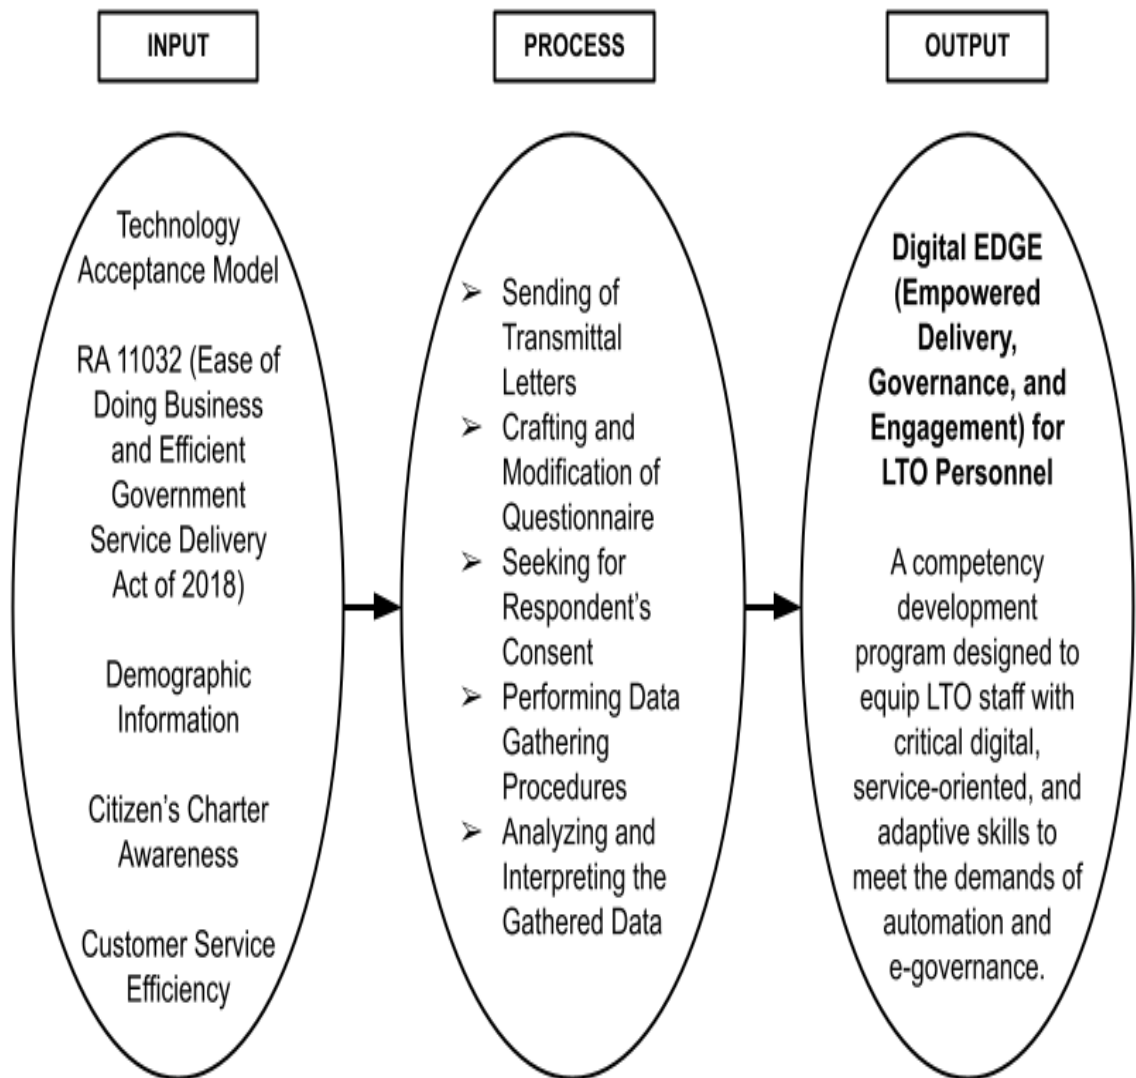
INPUT

Technology Acceptance Model

RA 11032 (Ease of Doing Business and Efficient Government Service Delivery Act of 2018)

Demographic Information

Citizen's Charter Awareness

Customer Service Efficiency

PROCESS

➢ Sending of Transmittal Letters
➢ Crafting and Modification of Questionnaire
➢ Seeking for Respondent's Consent
➢ Performing Data Gathering Procedures
➢ Analyzing and Interpreting the Gathered Data

OUTPUT

**Digital EDGE (Empowered Delivery, Governance, and Engagement) for LTO Personnel**

A competency development program designed to equip LTO staff with critical digital, service-oriented, and adaptive skills to meet the demands of automation and e-governance.